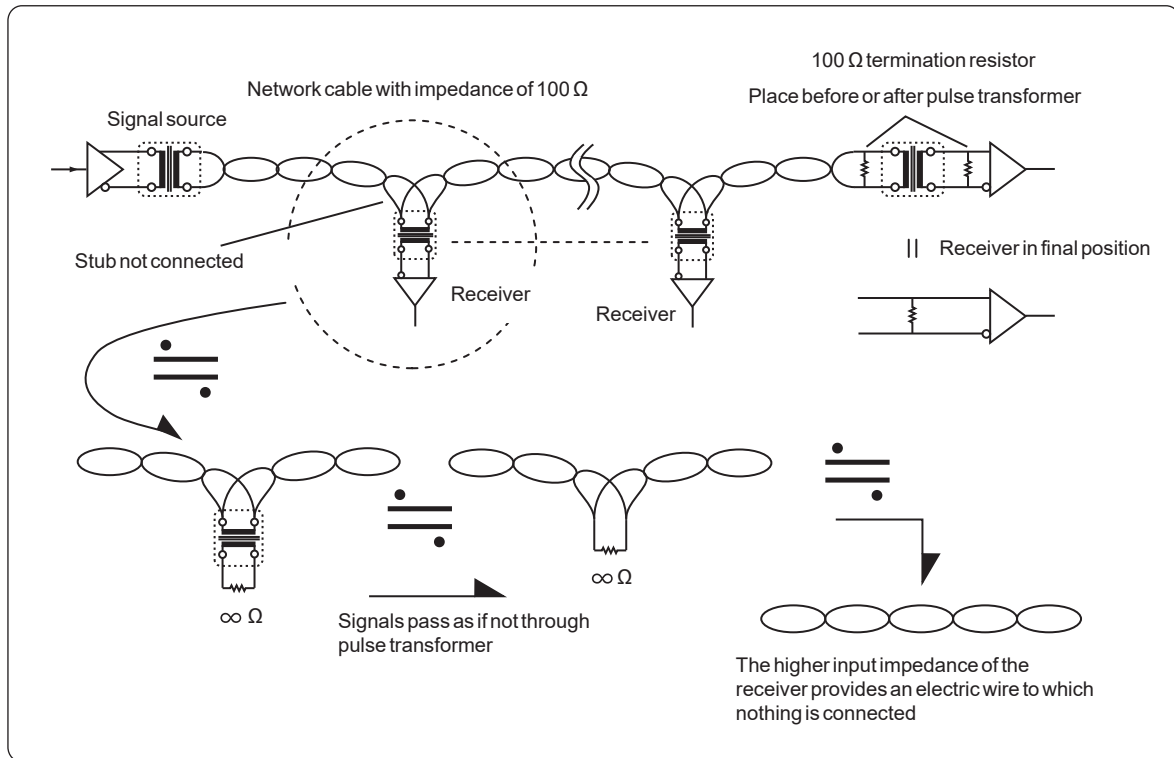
100 Ω termination resistor

Network cable with impedance of 100 Ω

Place before or after pulse transformer

Signal source

Stub not connected

|| Receiver in final position

Receiver

Receiver

$\doteqdot$

$\infty$ Ω

$\doteqdot$

$\infty$ Ω

$\doteqdot$

Signals pass as if not through pulse transformer

The higher input impedance of the receiver provides an electric wire to which nothing is connected